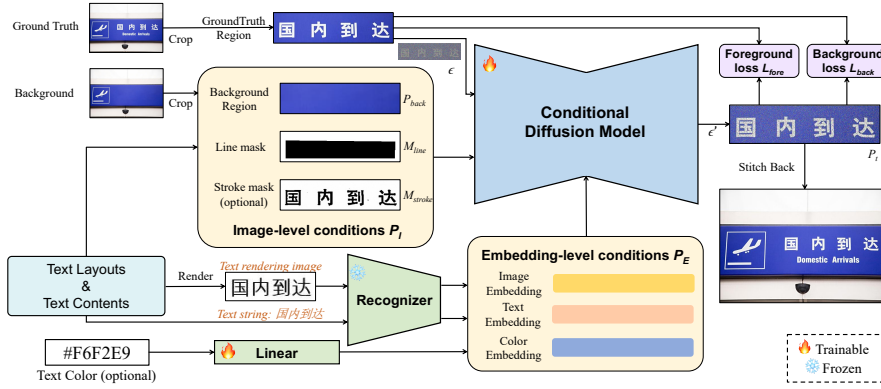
Ground Truth
国内到达
Domestic Arrivals
Crop
GroundTruth Region
国内到达
国内到达
$\epsilon$
Background
Crop
Background Region
$P_{back}$
Line mask
$M_{line}$
Stroke mask (optional)
国 内 到 达
$M_{stroke}$
Image-level conditions $P_I$
Conditional Diffusion Model
$\epsilon'$
Foreground loss $L_{fore}$
Background loss $L_{back}$
国内到达
$P_t$
Stitch Back
国内到达
Domestic Arrivals
Text Layouts & Text Contents
Render
Text rendering image
国内到达
Text string: 国内到达
Recognizer
Embedding-level conditions $P_E$
Image Embedding
Text Embedding
Color Embedding
#F6F2E9
Linear
Text Color (optional)
Trainable
Frozen